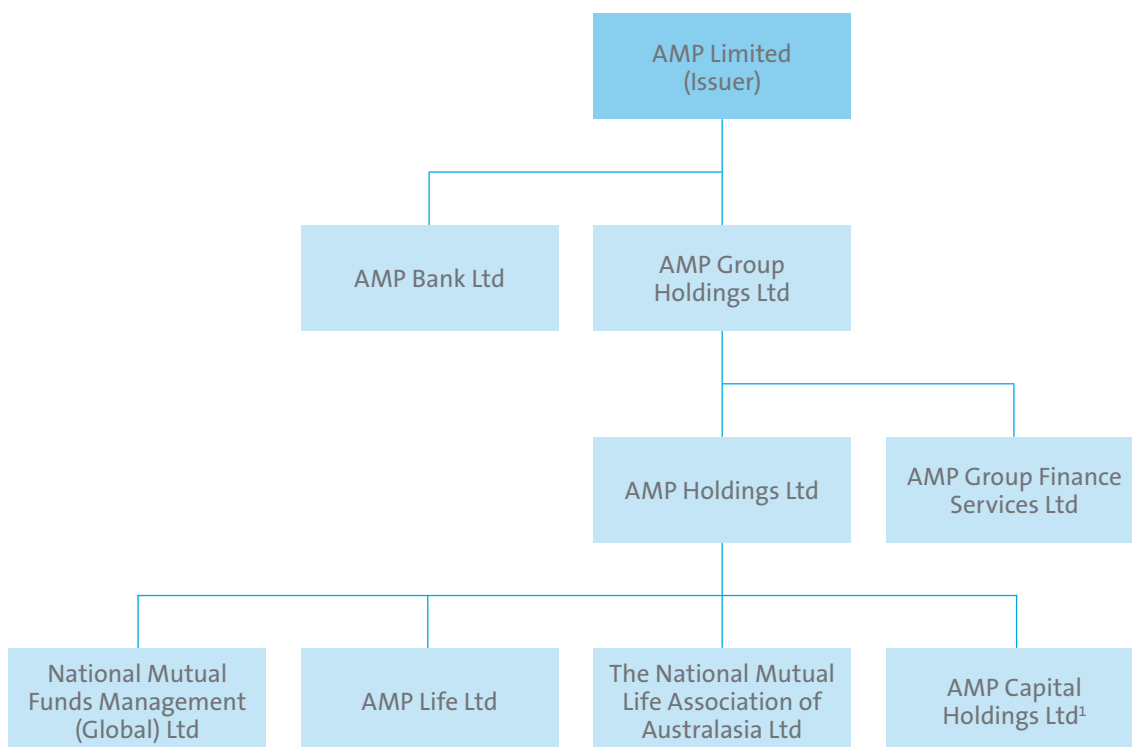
AMP Limited
(Issuer)

AMP Bank Ltd

AMP Group Holdings Ltd

AMP Holdings Ltd

AMP Group Finance Services Ltd

National Mutual Funds Management (Global) Ltd

AMP Life Ltd

The National Mutual Life Association of Australasia Ltd

AMP Capital Holdings Ltd$^1$